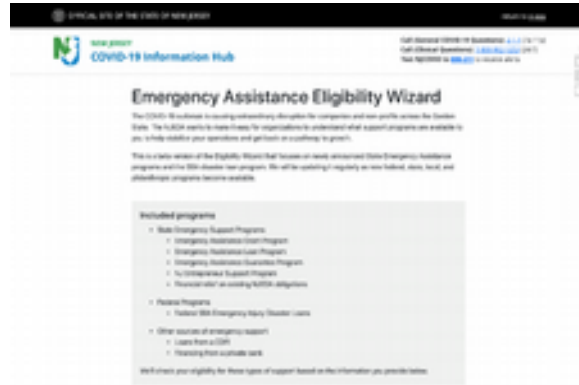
OFFICIAL SITE OF THE STATE OF NEW JERSEY

NEW JERSEY
COVID-19 Information Hub

Call (General COVID-19 Questions): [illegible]
Call (Clinical Questions): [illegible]
Text NJCOVID to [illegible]

Emergency Assistance Eligibility Wizard

The COVID-19 outbreak is causing extraordinary disruption for companies and non-profits across the Garden State. The NJEDA wants to make it easy for organizations to understand what support programs are available to you, to help stabilize your operations and get back on a pathway to growth.

This is a beta version of the Eligibility Wizard that focuses on newly announced State Emergency Assistance programs and the SBA disaster loan program. We will be updating it regularly as new federal, state, local, and philanthropic programs become available.

Included programs

• State Emergency Support Programs
  • Emergency Assistance Grant Program
  • Emergency Assistance Loan Program
  • Emergency Assistance Guarantee Program
  • NJ Entrepreneur Support Program
  • Financial relief on existing NJEDA obligations
• Federal Programs
  • Federal SBA Emergency Injury Disaster Loans
• Other sources of emergency support
  • Loans from a CDFI
  • Financing from a private bank

We'll check your eligibility for these types of support based on the information you provide below.